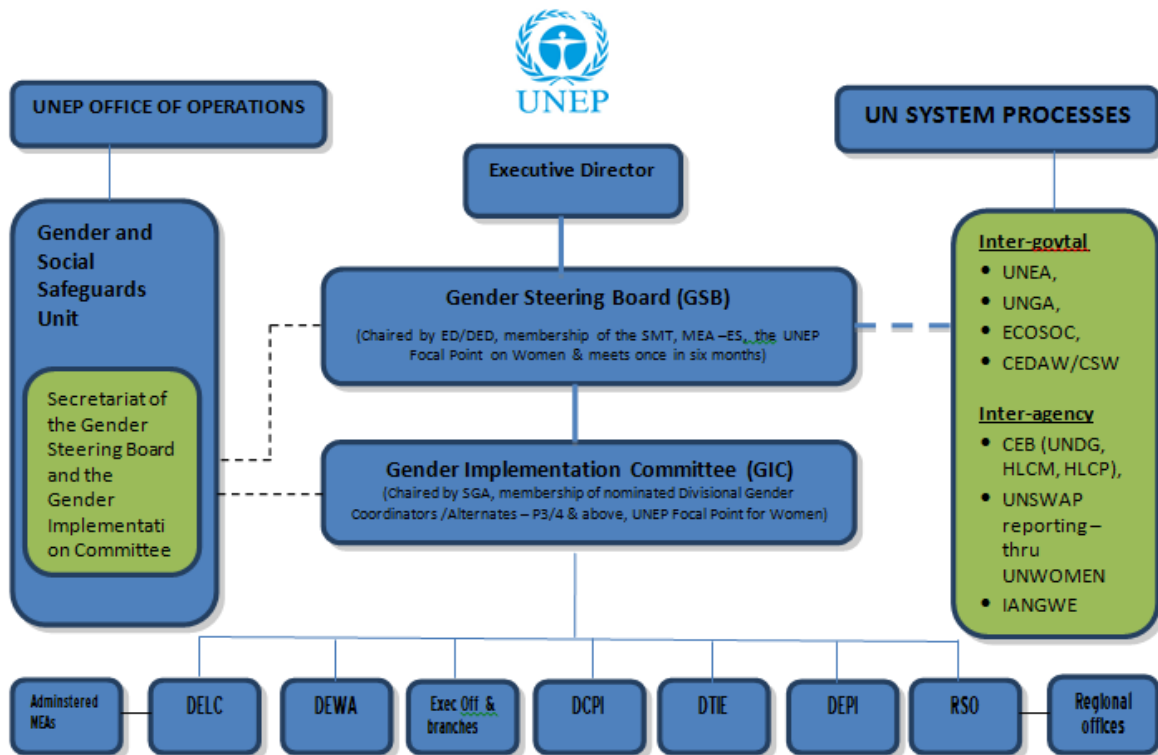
UNEP

UNEP OFFICE OF OPERATIONS

UN SYSTEM PROCESSES

Executive Director

Gender and Social Safeguards Unit

Secretariat of the Gender Steering Board and the Gender Implementation Committee

Gender Steering Board (GSB)

(Chaired by ED/DED, membership of the SMT, MEA –ES, the UNEP Focal Point on Women & meets once in six months)

Gender Implementation Committee (GIC)

(Chaired by SGA, membership of nominated Divisional Gender Coordinators /Alternates – P3/4 & above, UNEP Focal Point for Women)

Inter-govtal
- UNEA,
- UNGA,
- ECOSOC,
- CEDAW/CSW

Inter-agency
- CEB (UNDG, HLCM, HLCP),
- UNSWAP reporting – thru UNWOMEN
- IANGWE

Adminstered MEAs

DELC

DEWA

Exec Off & branches

DCPI

DTIE

DEPI

RSO

Regional offices